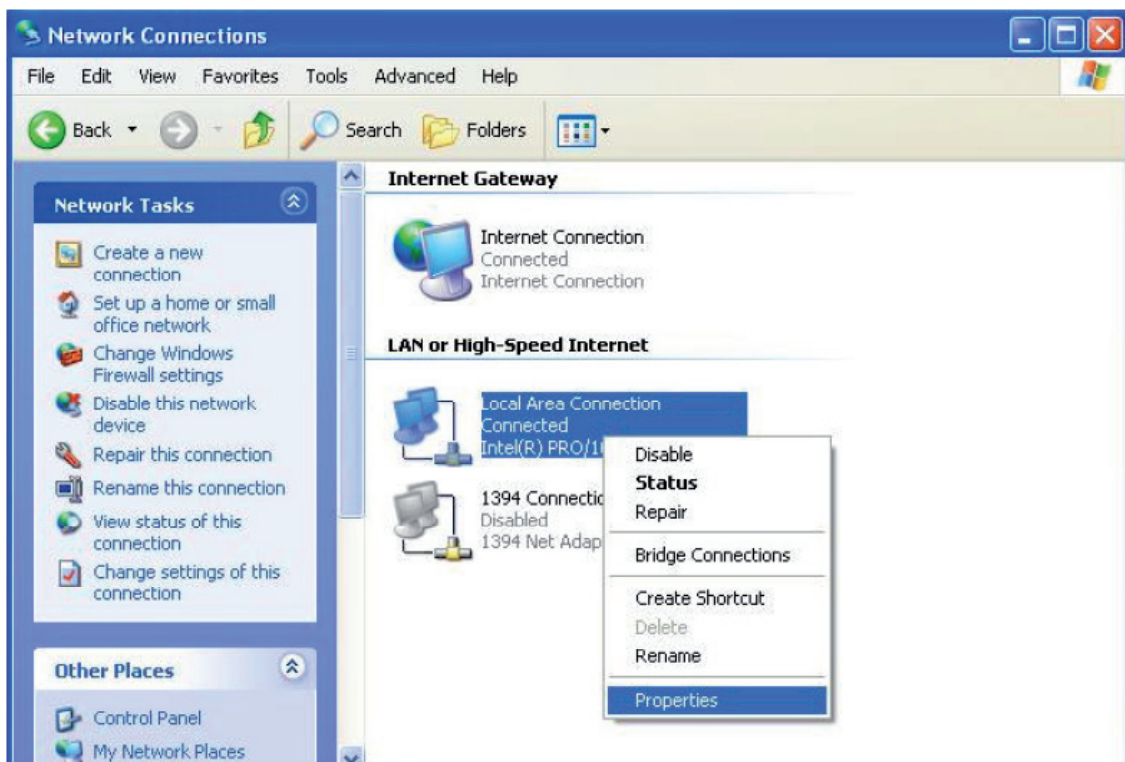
Network Connections

File Edit View Favorites Tools Advanced Help

Back Search Folders

Network Tasks

Create a new connection
Set up a home or small office network
Change Windows Firewall settings
Disable this network device
Repair this connection
Rename this connection
View status of this connection
Change settings of this connection

Other Places

Control Panel
My Network Places

Internet Gateway

Internet Connection
Connected
Internet Connection

LAN or High-Speed Internet

Local Area Connection
Connected
Intel(R) PRO/1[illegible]

1394 Connectio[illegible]
Disabled
1394 Net Adap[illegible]

Disable
Status
Repair
Bridge Connections
Create Shortcut
Delete
Rename
Properties